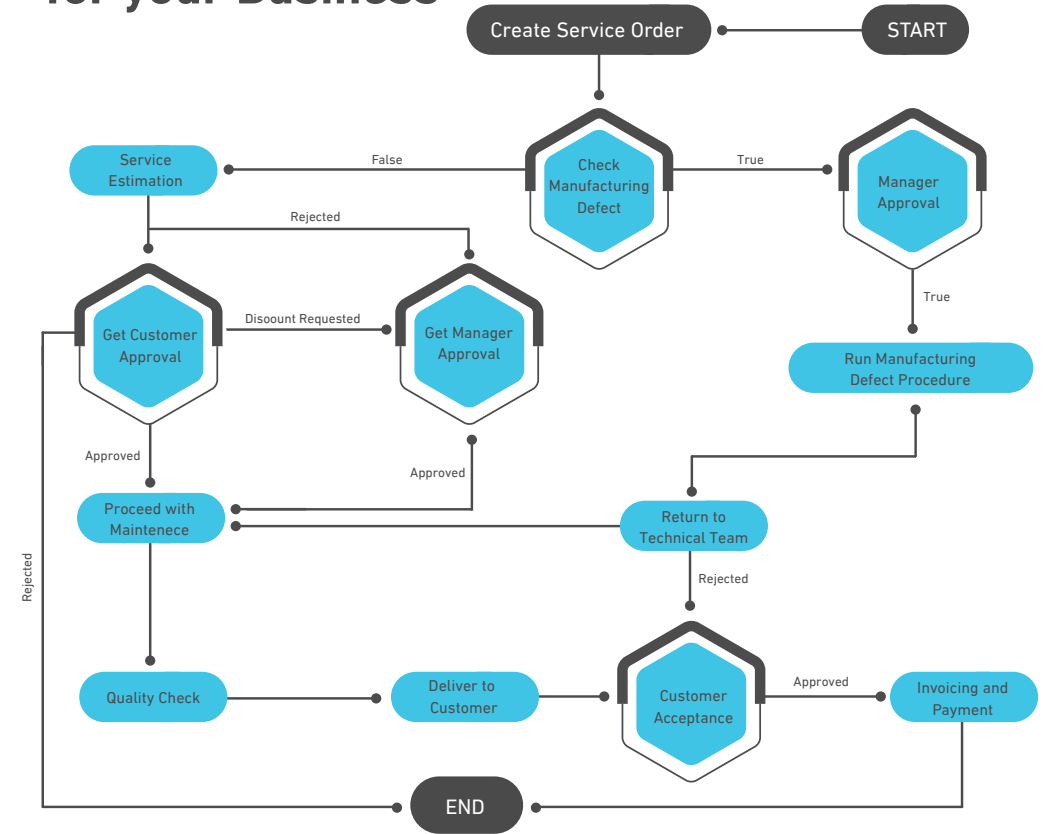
for your Business

Create Service Order

START

Service Estimation

False

Check Manufacturing Defect

True

Manager Approval

Rejected

Get Customer Approval

Disoount Requested

Get Manager Approval

True

Run Manufacturing Defect Procedure

Approved

Approved

Proceed with Maintenece

Return to Technical Team

Rejected

Rejected

Quality Check

Deliver to Customer

Customer Acceptance

Approved

Invoicing and Payment

END